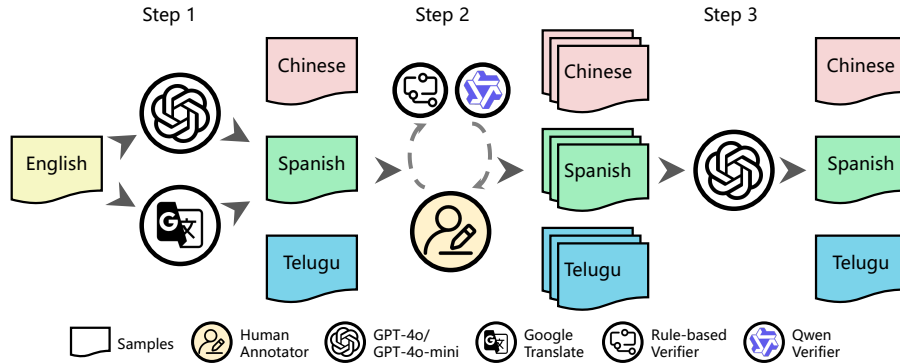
Step 1

Step 2

Step 3

English

Chinese

Spanish

Telugu

Chinese

Spanish

Telugu

Chinese

Spanish

Telugu

Samples

Human Annotator

GPT-4o/ GPT-4o-mini

Google Translate

Rule-based Verifier

Qwen Verifier